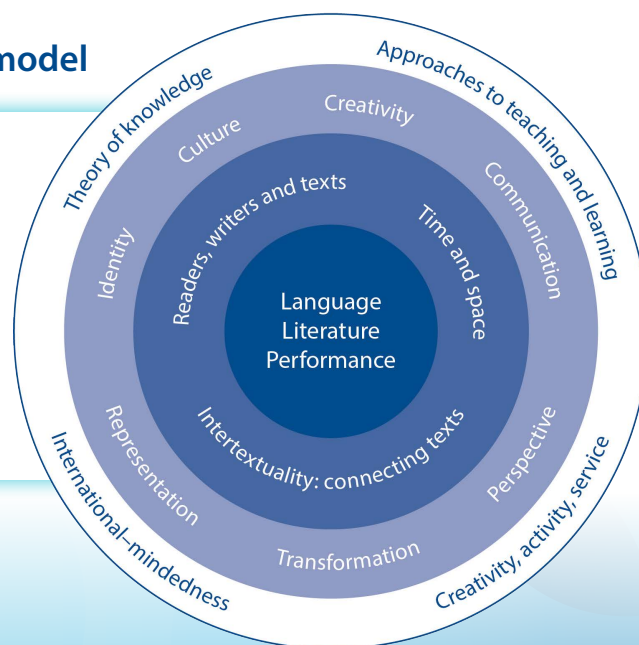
model

Theory of knowledge

Approaches to teaching and learning

International–mindedness

Creativity, activity, service

Creativity

Culture

Communication

Identity

Perspective

Representation

Transformation

Readers, writers and texts

Time and space

Intertextuality: connecting texts

Language
Literature
Performance